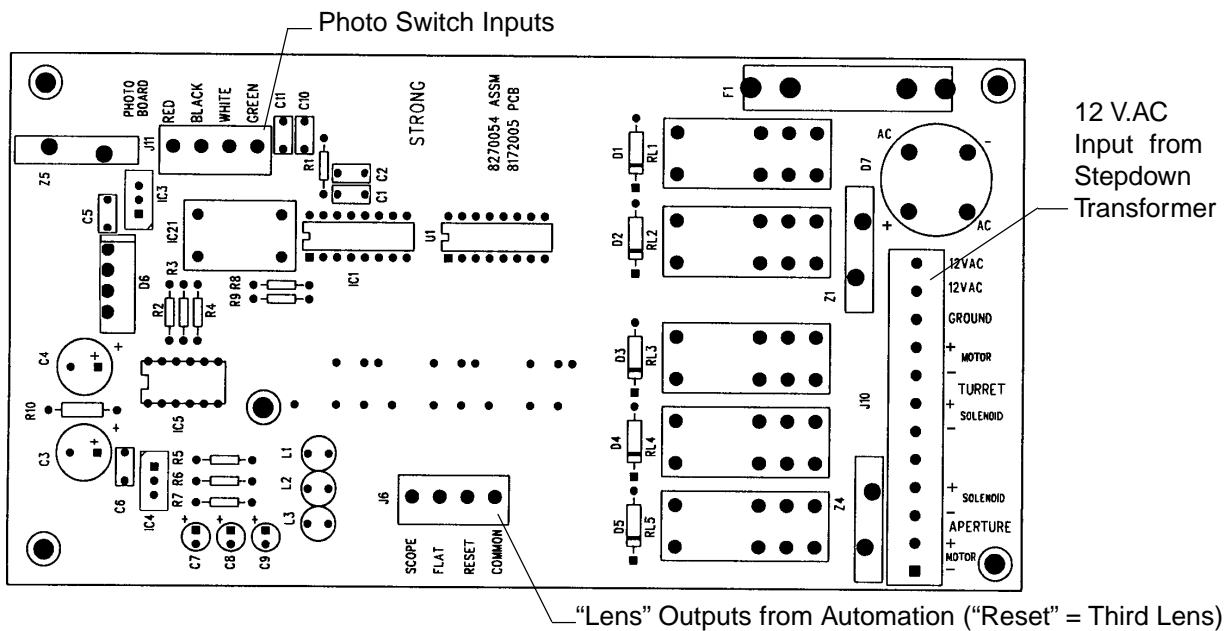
Photo Switch Inputs

PHOTO BOARD

RED BLACK WHITE GREEN

J11

Z5

C11 C10

R1

C1 C2

IC3

C5

IC21

STRONG

8270054 ASSM
8172005 PCB

U1

IC1

D6

R3 R8

R2 R4 R9

C4

IC5

R10

C3

C6

IC4

R5 R6 R7

L1 L2 L3

C7 C8 C9

J6

SCOPE FLAT RESET COMMON

D1 RL1

D2 RL2

D3 RL3

D4 RL4

D5 RL5

F1

D7

AC

AC

Z1

Z4

J10

12VAC
12VAC
GROUND
MOTOR
TURRET
SOLENOID
SOLENOID
APERTURE
MOTOR

12 V.AC Input from Stepdown Transformer

"Lens" Outputs from Automation ("Reset" = Third Lens)